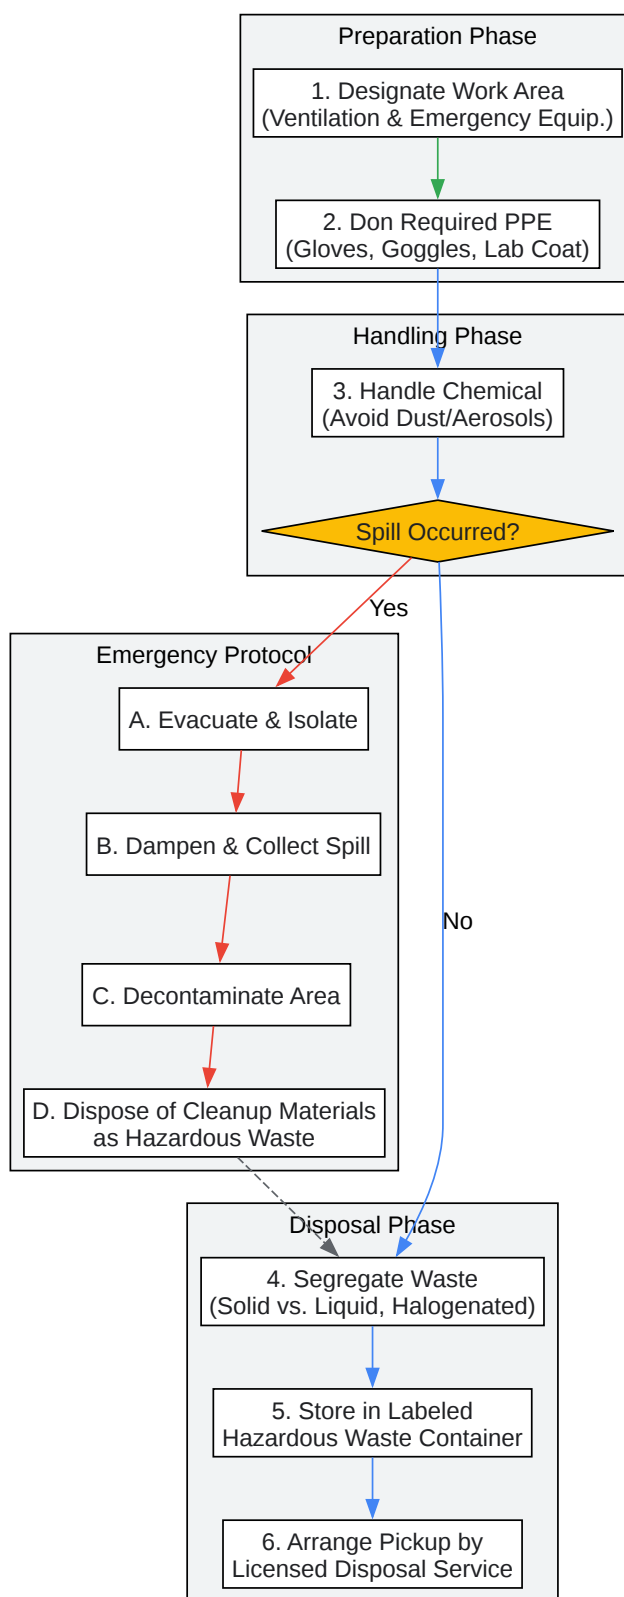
Preparation Phase

1. Designate Work Area
(Ventilation & Emergency Equip.)

2. Don Required PPE
(Gloves, Goggles, Lab Coat)

Handling Phase

3. Handle Chemical
(Avoid Dust/Aerosols)

Spill Occurred?

Yes

Emergency Protocol

A. Evacuate & Isolate

B. Dampen & Collect Spill

C. Decontaminate Area

D. Dispose of Cleanup Materials
as Hazardous Waste

No

Disposal Phase

4. Segregate Waste
(Solid vs. Liquid, Halogenated)

5. Store in Labeled
Hazardous Waste Container

6. Arrange Pickup by
Licensed Disposal Service